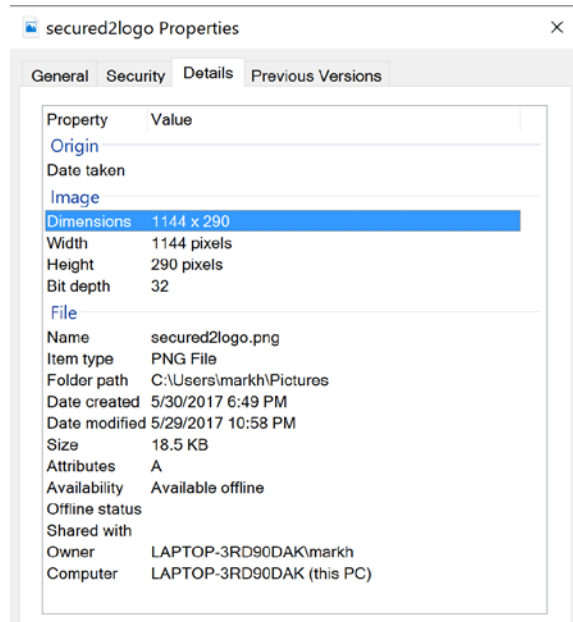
secured2logo Properties ×

General Security Details Previous Versions

| Property | Value |
|---|---|
| **Origin** | |
| Date taken | |
| **Image** | |
| Dimensions | 1144 x 290 |
| Width | 1144 pixels |
| Height | 290 pixels |
| Bit depth | 32 |
| **File** | |
| Name | secured2logo.png |
| Item type | PNG File |
| Folder path | C:\Users\markh\Pictures |
| Date created | 5/30/2017 6:49 PM |
| Date modified | 5/29/2017 10:58 PM |
| Size | 18.5 KB |
| Attributes | A |
| Availability | Available offline |
| Offline status | |
| Shared with | |
| Owner | LAPTOP-3RD90DAK\markh |
| Computer | LAPTOP-3RD90DAK (this PC) |